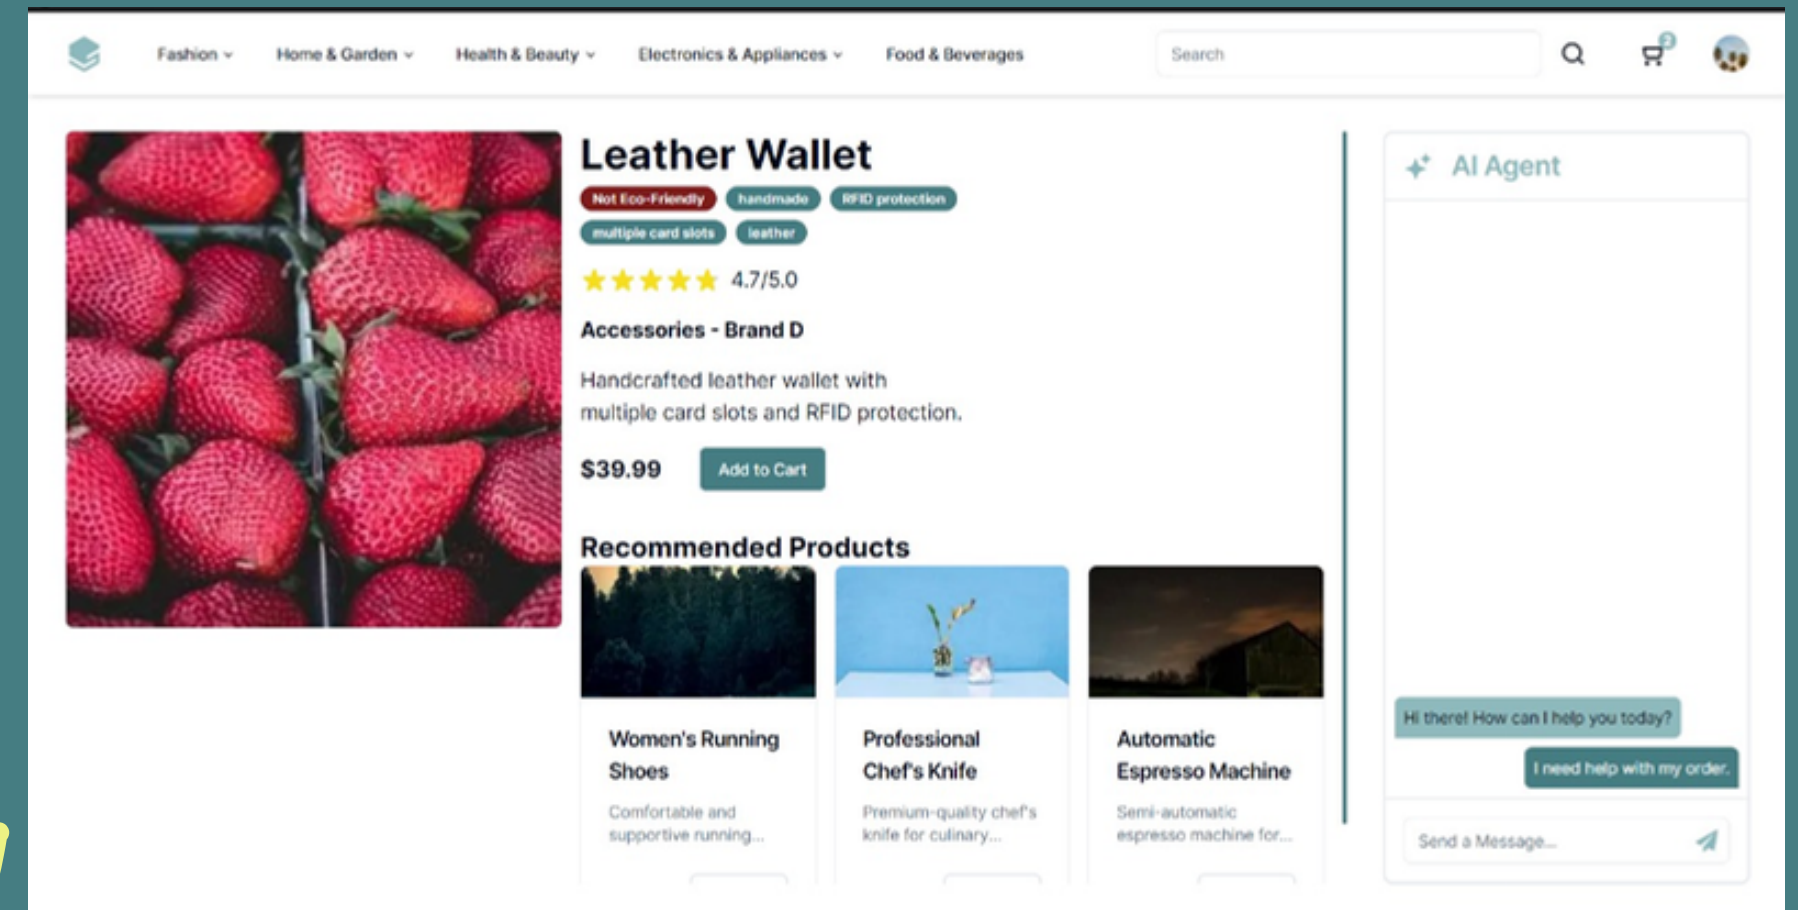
Fashion ⌄ Home & Garden ⌄ Health & Beauty ⌄ Electronics & Appliances ⌄ Food & Beverages

Search

2

Leather Wallet

Not Eco-Friendly handmade RFID protection multiple card slots leather

4.7/5.0

Accessories - Brand D

Handcrafted leather wallet with multiple card slots and RFID protection.

$39.99

Add to Cart

Recommended Products

Women's Running Shoes

Comfortable and supportive running...

Professional Chef's Knife

Premium-quality chef's knife for culinary...

Automatic Espresso Machine

Semi-automatic espresso machine for...

AI Agent

Hi there! How can I help you today?

I need help with my order.

Send a Message...